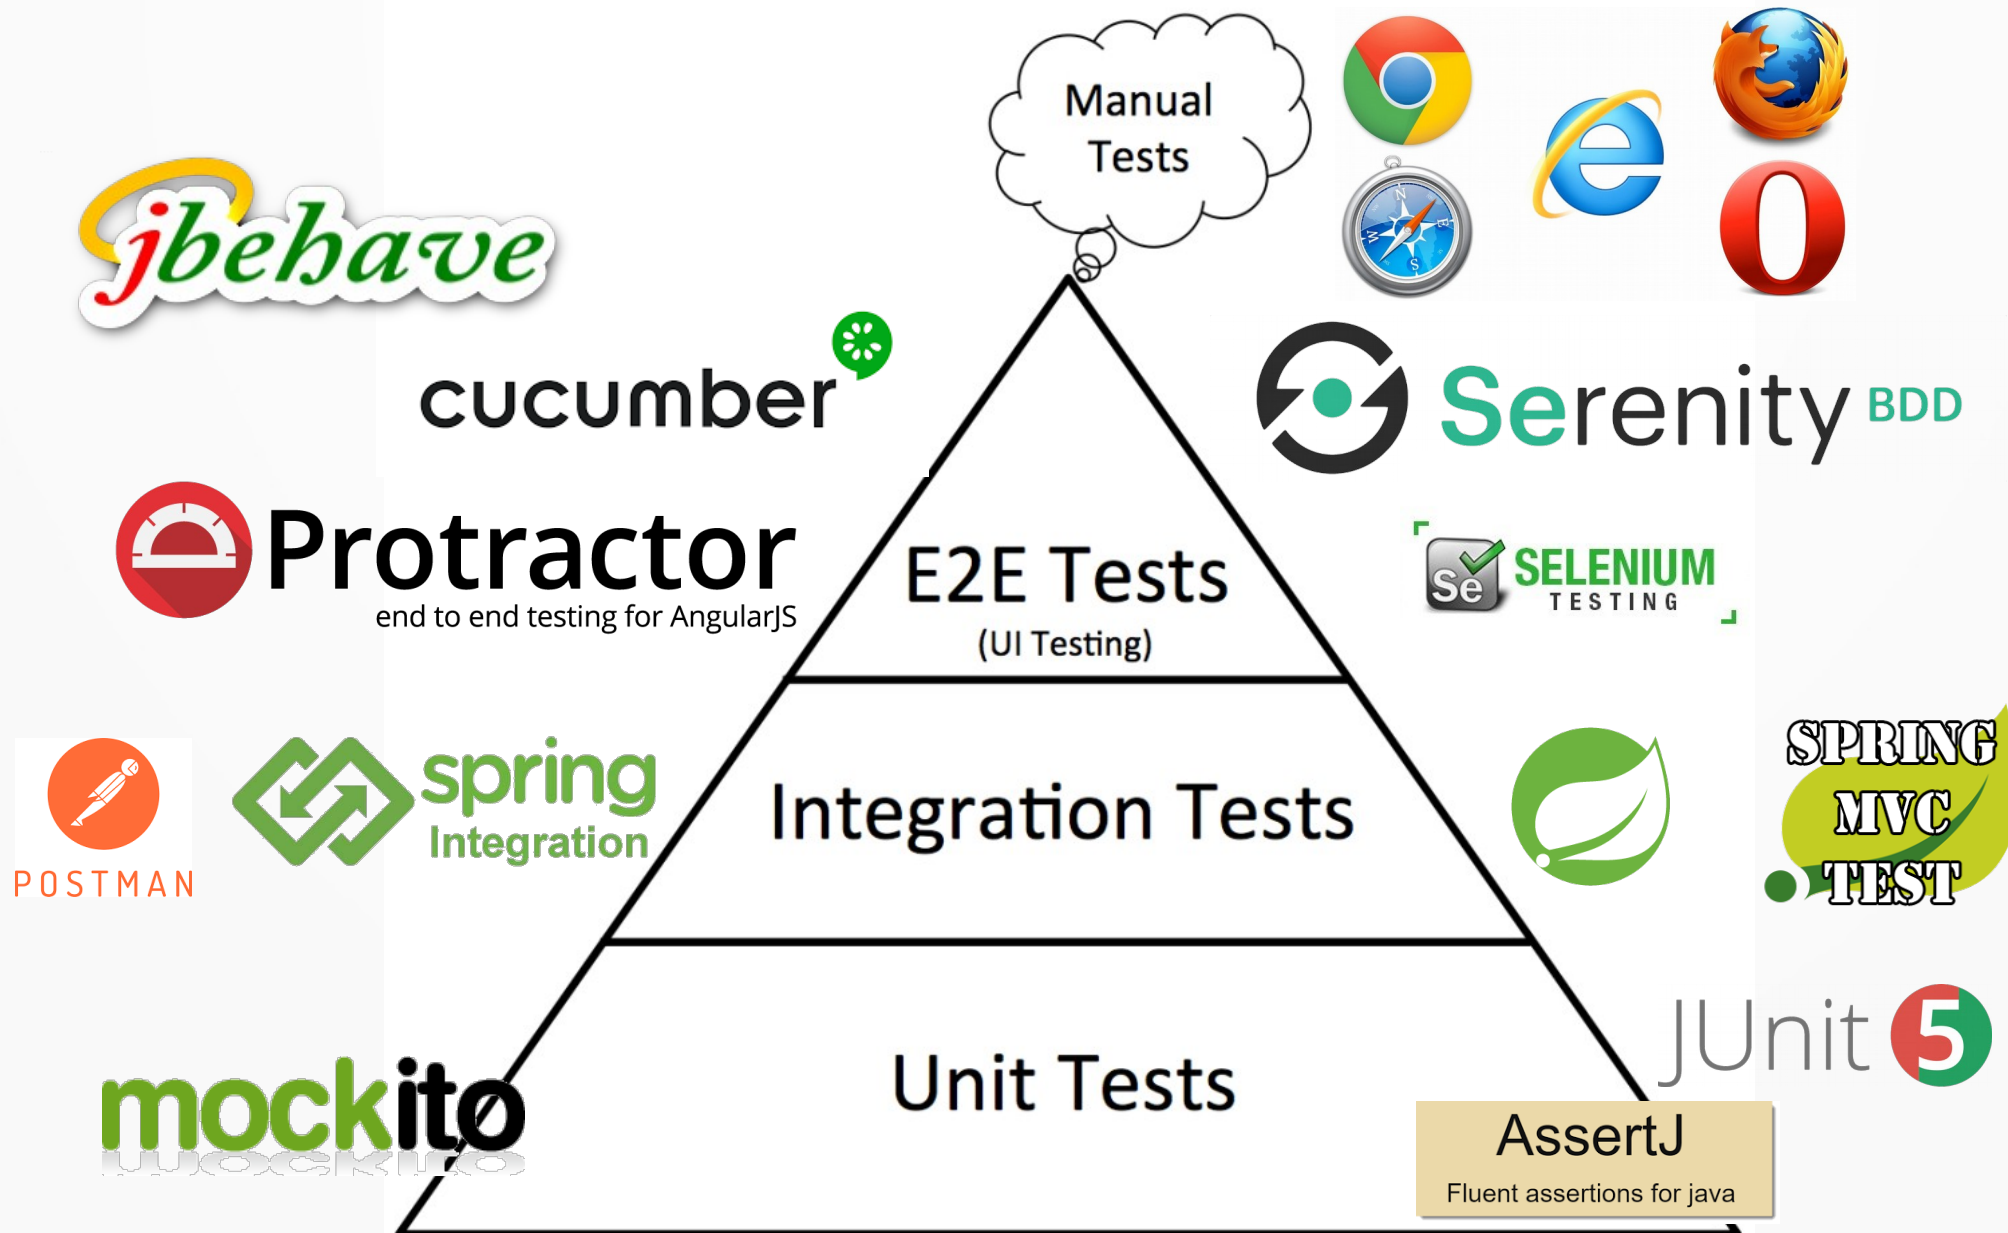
Manual Tests

jbehave

cucumber

Serenity BDD

Protractor
end to end testing for AngularJS

E2E Tests
(UI Testing)

Se SELENIUM TESTING

POSTMAN

spring Integration

Integration Tests

SPRING MVC TEST

JUnit 5

mockito

Unit Tests

AssertJ
Fluent assertions for java